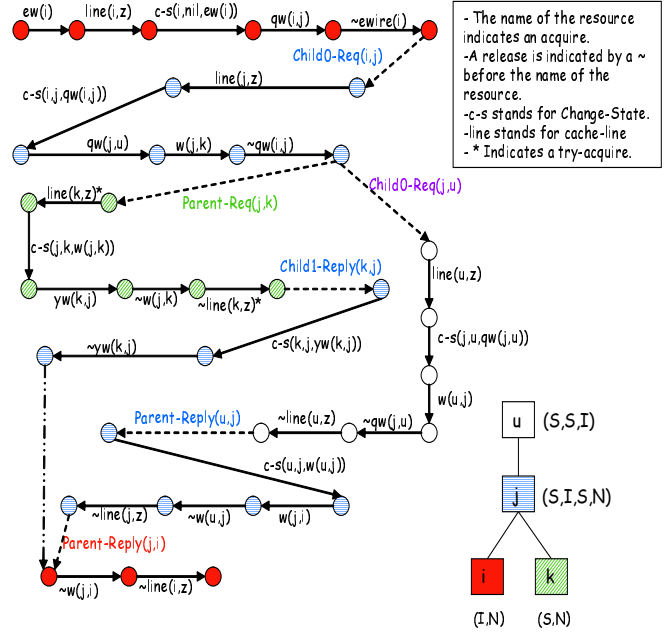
ew(i)
line(i,z)
c-s(i,nil,ew(i))
qw(i,j)
~ewire(i)

- The name of the resource indicates an acquire.
-A release is indicated by a ~ before the name of the resource.
-c-s stands for Change-State.
-line stands for cache-line
- * Indicates a try-acquire.

Child0-Req(i,j)
line(j,z)
c-s(i,j,qw(i,j))
qw(j,u)
w(j,k)
~qw(i,j)
Child0-Req(j,u)
line(k,z)*
Parent-Req(j,k)
c-s(j,k,w(j,k))
line(u,z)
yw(k,j)
~w(j,k)
~line(k,z)*
Child1-Reply(k,j)
c-s(j,u,qw(j,u))
~yw(k,j)
c-s(k,j,yw(k,j))
w(u,j)
Parent-Reply(u,j)
~line(u,z)
~qw(j,u)
u
(S,S,I)
c-s(u,j,w(u,j))
j
(S,I,S,N)
~line(j,z)
~w(u,j)
w(j,i)
Parent-Reply(j,i)
i
k
~w(j,i)
~line(i,z)
(I,N)
(S,N)